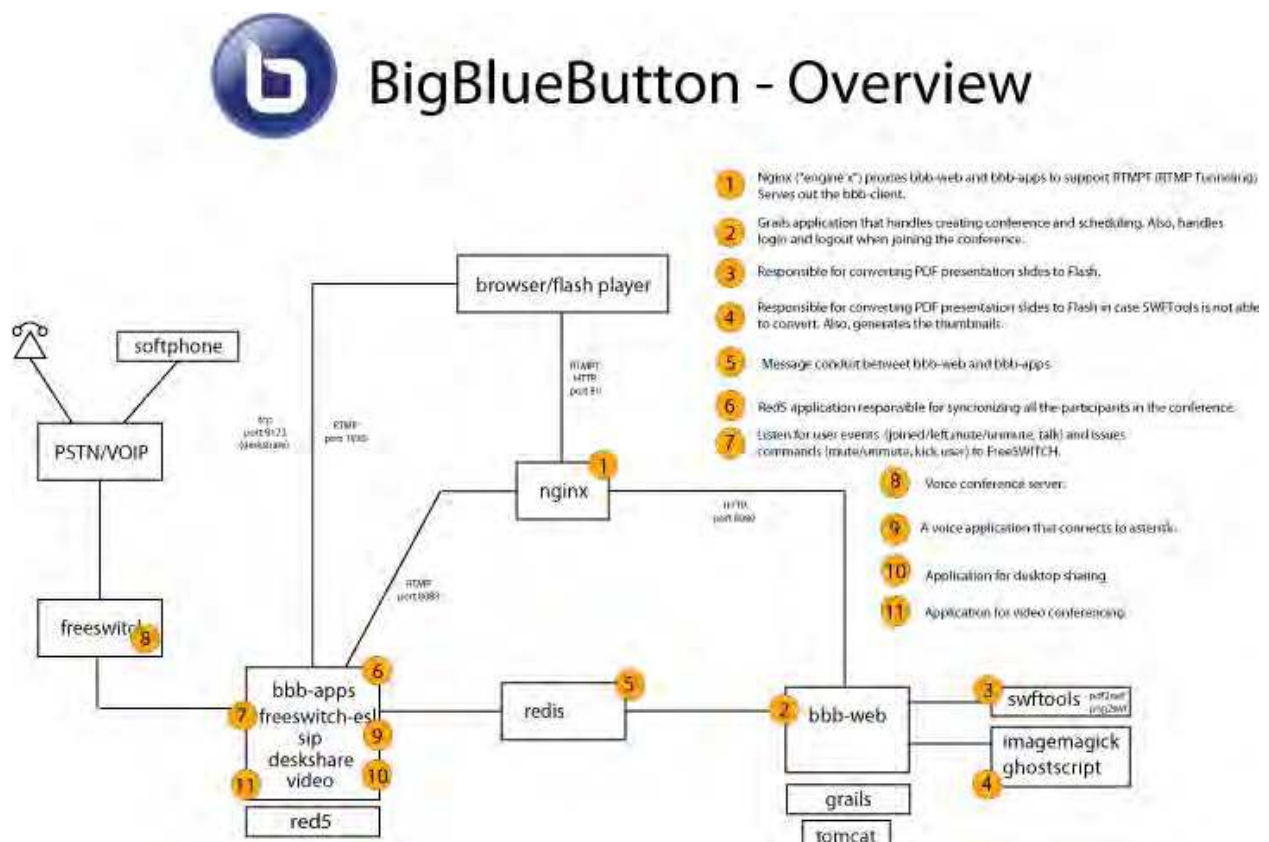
BigBlueButton - Overview

1 Nginx ("engine x") proxies bbb-web and bbb-apps to support RTMPT (RTMP Tunneling). Serves out the bbb-client.

2 Grails application that handles creating conference and scheduling. Also, handles login and logout when joining the conference.

3 Responsible for converting PDF presentation slides to Flash.

4 Responsible for converting PDF presentation slides to Flash in case SWFTools is not able to convert. Also, generates the thumbnails.

5 Message conduit between bbb-web and bbb-apps.

6 Red5 application responsible for syncronizing all the participants in the conference.

7 Listen for user events (joined/left,mute/unmute, talk) and issues commands (mute/unmute, kick user) to FreeSWITCH.

8 Voice conference server.

9 A voice application that connects to asterisk.

10 Application for desktop sharing.

11 Application for video conferencing.

browser/flash player

RTMPT HTTP port 80

softphone

PSTN/VOIP

tcp port 9123 (deskshare)

RTMP port 1935

nginx 1

HTTP port 8080

RTMP port 8088

freeswitch 8

bbb-apps 6
7 freeswitch-esl
sip 9
deskshare
11 video 10

red5

redis 5

2 bbb-web

3 swftools pdf2swf png2swf

imagemagick
ghostscript 4

grails

tomcat